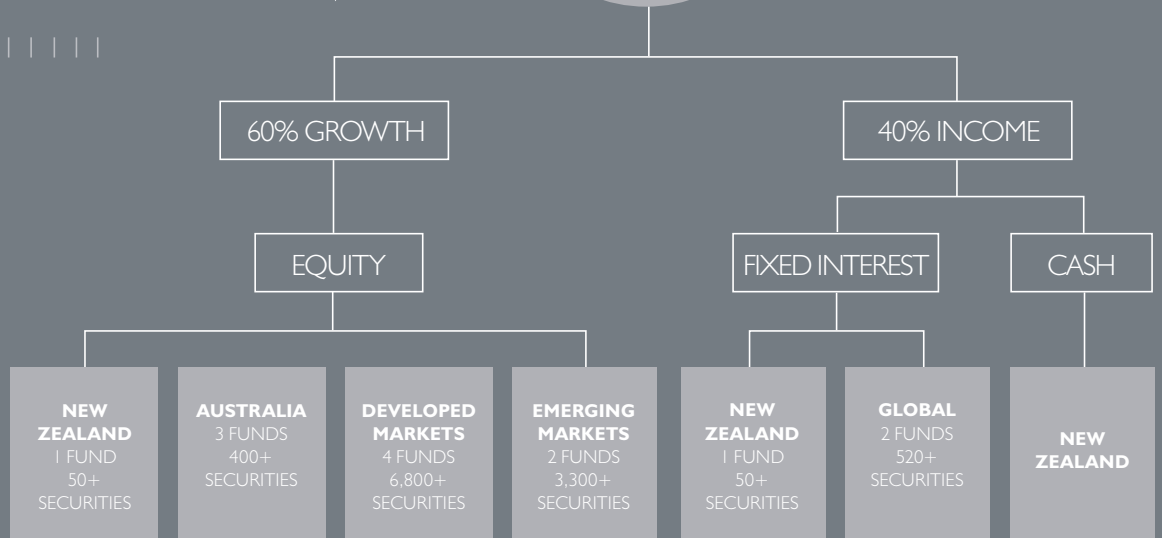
60% GROWTH

40% INCOME

EQUITY

FIXED INTEREST

CASH

NEW ZEALAND
1 FUND
50+
SECURITIES

AUSTRALIA
3 FUNDS
400+
SECURITIES

DEVELOPED MARKETS
4 FUNDS
6,800+
SECURITIES

EMERGING MARKETS
2 FUNDS
3,300+
SECURITIES

NEW ZEALAND
1 FUND
50+
SECURITIES

GLOBAL
2 FUNDS
520+
SECURITIES

NEW ZEALAND